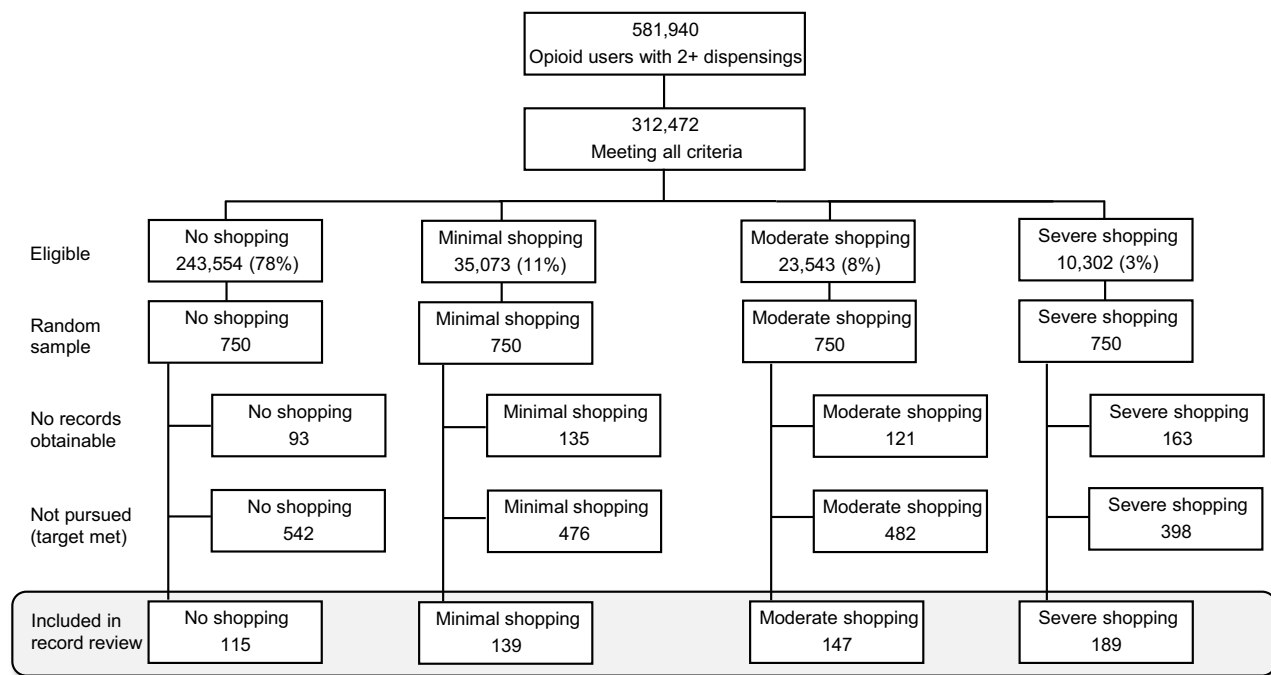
581,940
Opioid users with 2+ dispensings

312,472
Meeting all criteria

Eligible

No shopping
243,554 (78%)

Minimal shopping
35,073 (11%)

Moderate shopping
23,543 (8%)

Severe shopping
10,302 (3%)

Random sample

No shopping
750

Minimal shopping
750

Moderate shopping
750

Severe shopping
750

No records obtainable

No shopping
93

Minimal shopping
135

Moderate shopping
121

Severe shopping
163

Not pursued (target met)

No shopping
542

Minimal shopping
476

Moderate shopping
482

Severe shopping
398

Included in record review

No shopping
115

Minimal shopping
139

Moderate shopping
147

Severe shopping
189